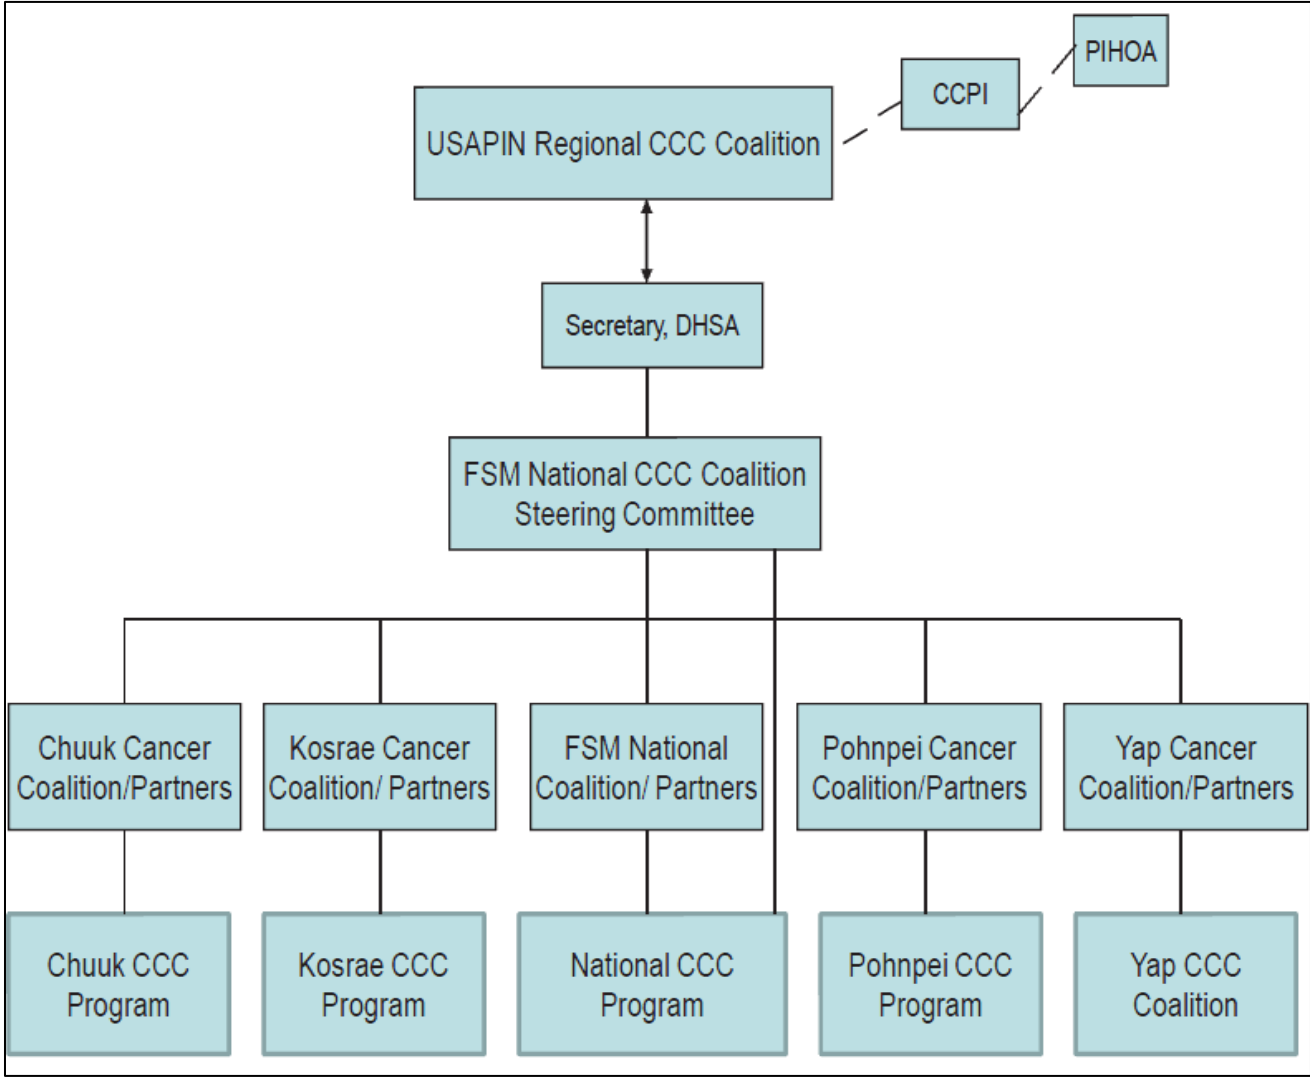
PIHOA

CCPI

USAPIN Regional CCC Coalition

Secretary, DHSA

FSM National CCC Coalition Steering Committee

Chuuk Cancer Coalition/Partners

Kosrae Cancer Coalition/ Partners

FSM National Coalition/ Partners

Pohnpei Cancer Coalition/Partners

Yap Cancer Coalition/Partners

Chuuk CCC Program

Kosrae CCC Program

National CCC Program

Pohnpei CCC Program

Yap CCC Coalition